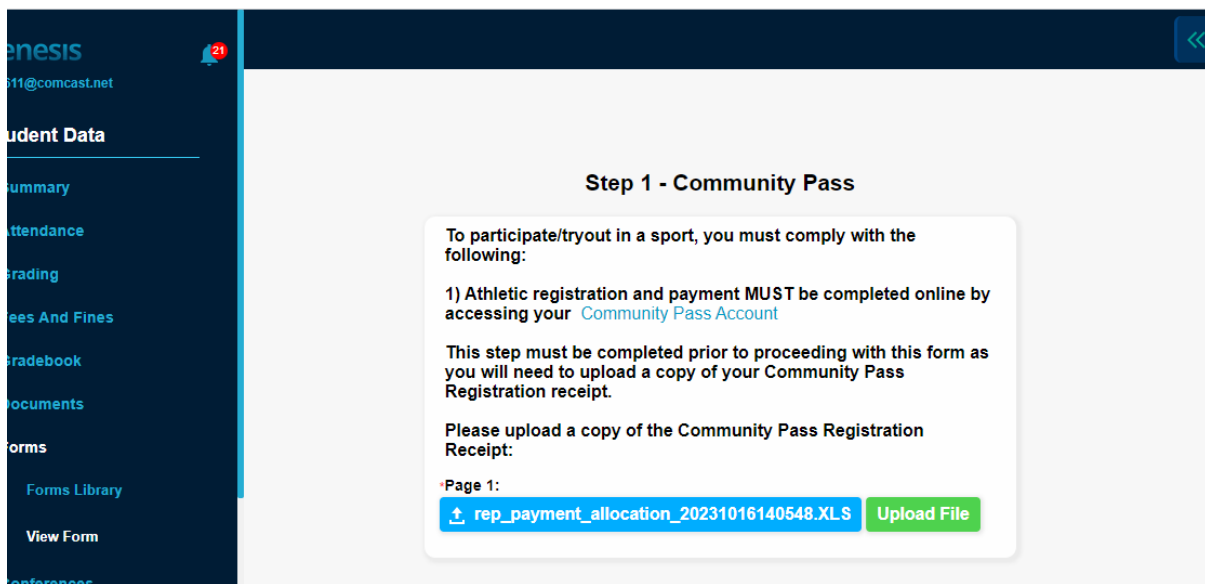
enesis
21
611@comcast.net
udent Data
ummary
ttendance
rading
ees And Fines
radebook
ocuments
orms
Forms Library
View Form

Step 1 - Community Pass

To participate/tryout in a sport, you must comply with the following:

1) Athletic registration and payment MUST be completed online by accessing your Community Pass Account

This step must be completed prior to proceeding with this form as you will need to upload a copy of your Community Pass Registration receipt.

Please upload a copy of the Community Pass Registration Receipt:

*Page 1:
rep_payment_allocation_20231016140548.XLS
Upload File